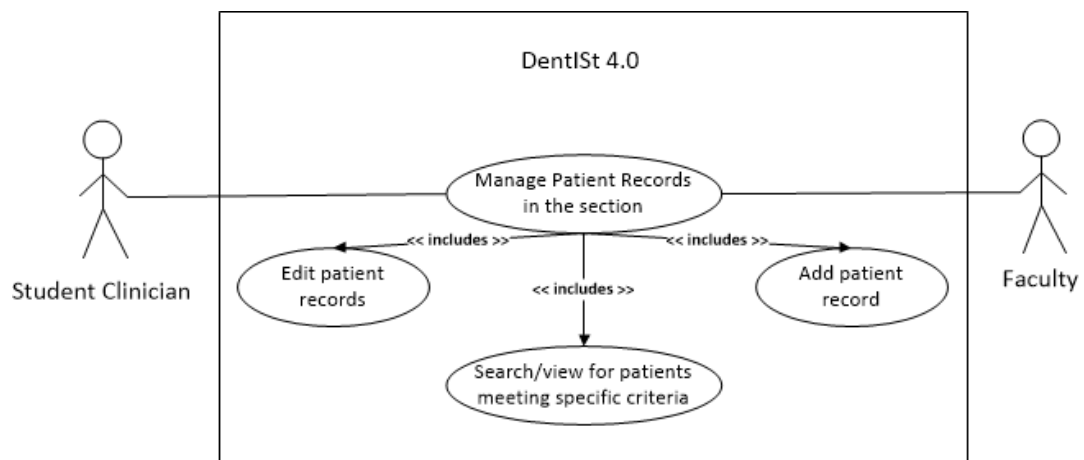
DentISt 4.0

Student Clinician

Manage Patient Records in the section

Faculty

<< includes >>

<< includes >>

<< includes >>

Edit patient records

Add patient record

Search/view for patients meeting specific criteria